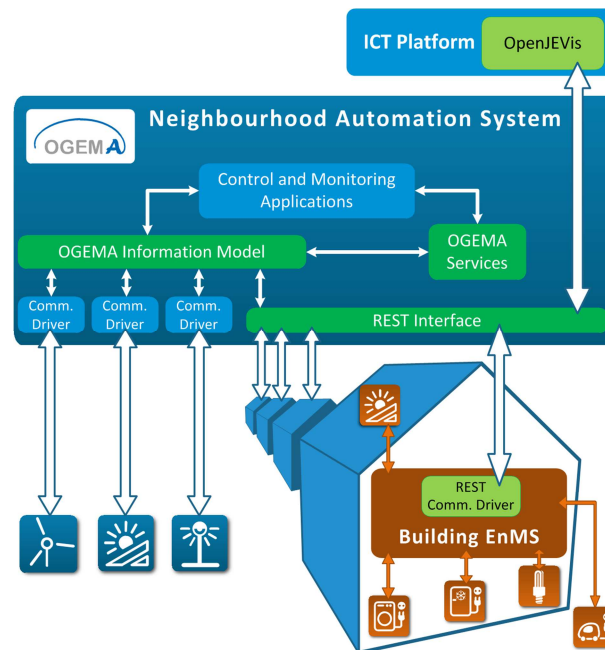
ICT Platform

OpenJEVis

OGEMA

Neighbourhood Automation System

Control and Monitoring Applications

OGEMA Information Model

OGEMA Services

Comm. Driver

Comm. Driver

Comm. Driver

REST Interface

REST Comm. Driver

Building EnMS